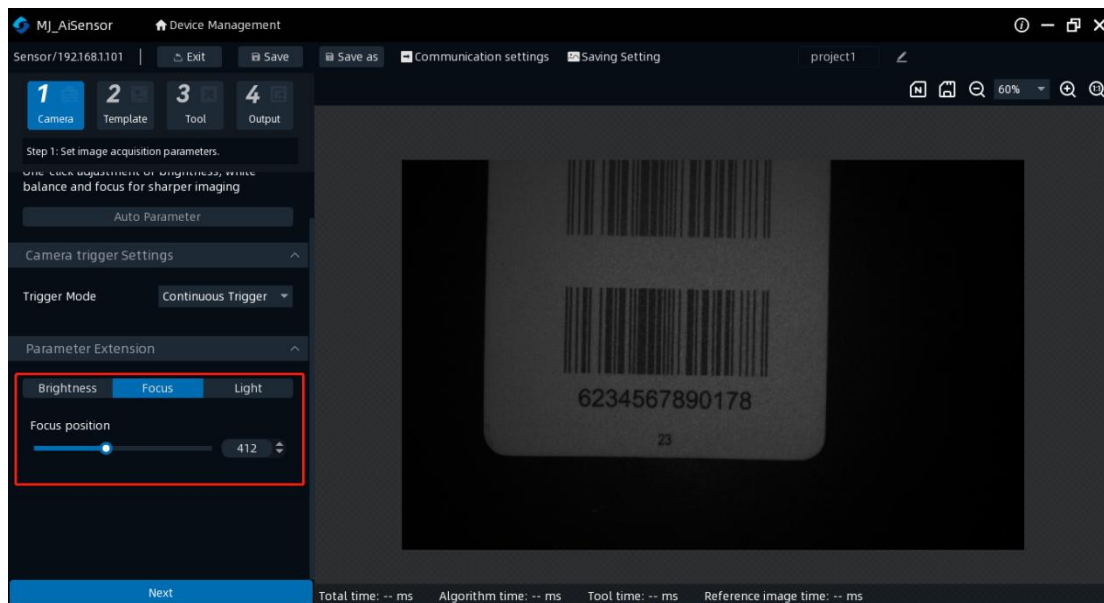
MJ_AiSensor
Device Management
Sensor/192.168.1.101
Exit
Save
Save as
Communication settings
Saving Setting
project1
1 Camera
2 Template
3 Tool
4 Output
60%
Step 1: Set image acquisition parameters.
One-click adjustment of brightness, white balance and focus for sharper imaging
Auto Parameter
Camera trigger Settings
Trigger Mode
Continuous Trigger
Parameter Extension
Brightness
Focus
Light
Focus position
412
6234567890178
23
Next
Total time: -- ms
Algorithm time: -- ms
Tool time: -- ms
Reference image time: -- ms